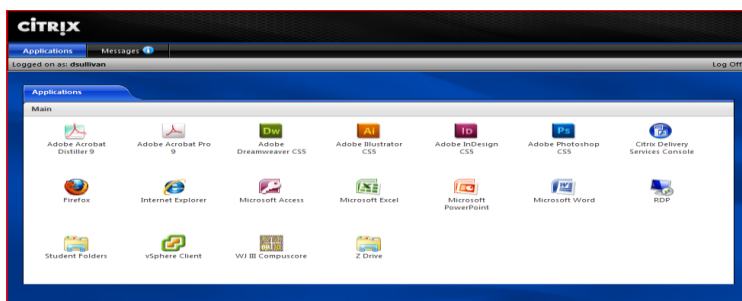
CiTRiX

Applications Messages 1

Logged on as: dsullivan

Log Off

Applications

Main

Dw Ai Id Ps

Adobe Acrobat Distiller 9

Adobe Acrobat Pro 9

Adobe Dreamweaver CS5

Adobe Illustrator CS5

Adobe InDesign CS5

Adobe Photoshop CS5

Citrix Delivery Services Console

Firefox

Internet Explorer

Microsoft Access

Microsoft Excel

Microsoft PowerPoint

Microsoft Word

RDP

Student Folders

vSphere Client

WJ III Compuscore

Z Drive